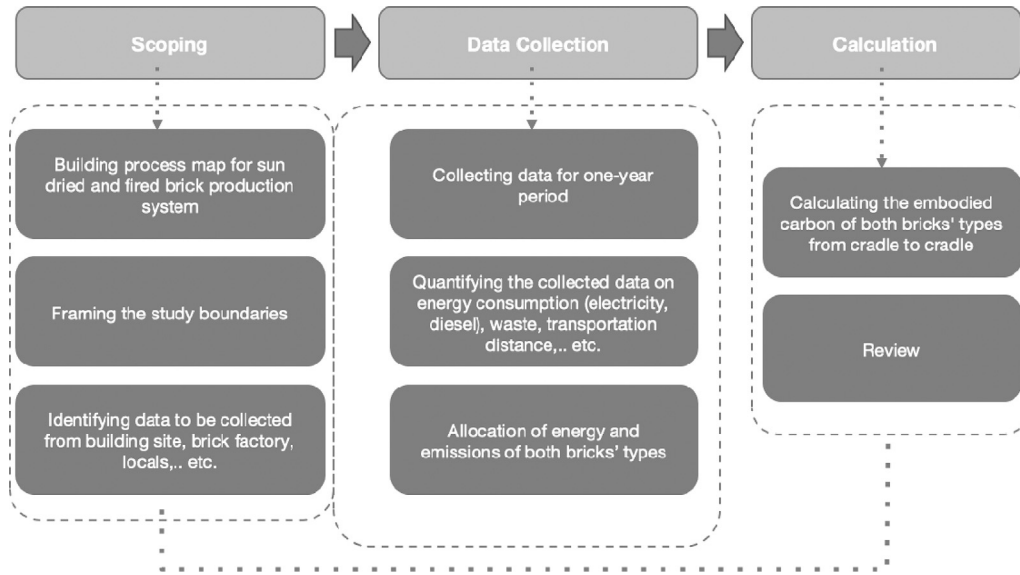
Scoping

Data Collection

Calculation

Building process map for sun dried and fired brick production system

Framing the study boundaries

Identifying data to be collected from building site, brick factory, locals,.. etc.

Collecting data for one-year period

Quantifying the collected data on energy consumption (electricity, diesel), waste, transportation distance,.. etc.

Allocation of energy and emissions of both bricks' types

Calculating the embodied carbon of both bricks' types from cradle to cradle

Review